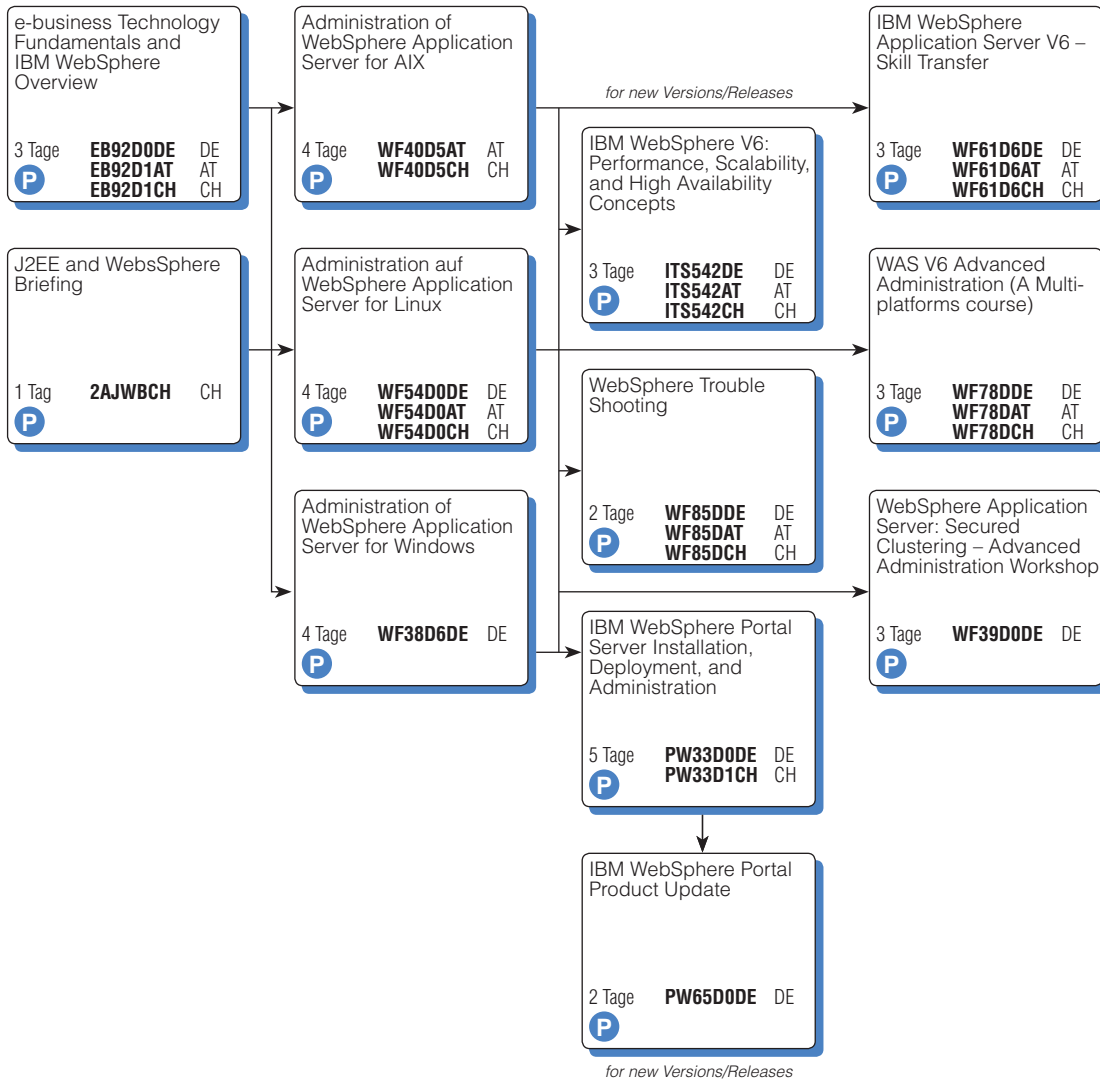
e-business Technology Fundamentals and IBM WebSphere Overview

3 Tage EB92D0DE DE
EB92D1AT AT
EB92D1CH CH
P

J2EE and WebsSphere Briefing

1 Tag 2AJWBCH CH
P

Administration of WebSphere Application Server for AIX

4 Tage WF40D5AT AT
WF40D5CH CH
P

Administration auf WebSphere Application Server for Linux

4 Tage WF54D0DE DE
WF54D0AT AT
WF54D0CH CH
P

Administration of WebSphere Application Server for Windows

4 Tage WF38D6DE DE
P

for new Versions/Releases

IBM WebSphere V6: Performance, Scalability, and High Availability Concepts

3 Tage ITS542DE DE
ITS542AT AT
ITS542CH CH
P

WebSphere Trouble Shooting

2 Tage WF85DDE DE
WF85DAT AT
WF85DCH CH
P

IBM WebSphere Portal Server Installation, Deployment, and Administration

5 Tage PW33D0DE DE
PW33D1CH CH
P

IBM WebSphere Portal Product Update

2 Tage PW65D0DE DE
P

for new Versions/Releases

IBM WebSphere Application Server V6 – Skill Transfer

3 Tage WF61D6DE DE
WF61D6AT AT
WF61D6CH CH
P

WAS V6 Advanced Administration (A Multiplatforms course)

3 Tage WF78DDE DE
WF78DAT AT
WF78DCH CH
P

WebSphere Application Server: Secured Clustering – Advanced Administration Workshop

3 Tage WF39D0DE DE
P